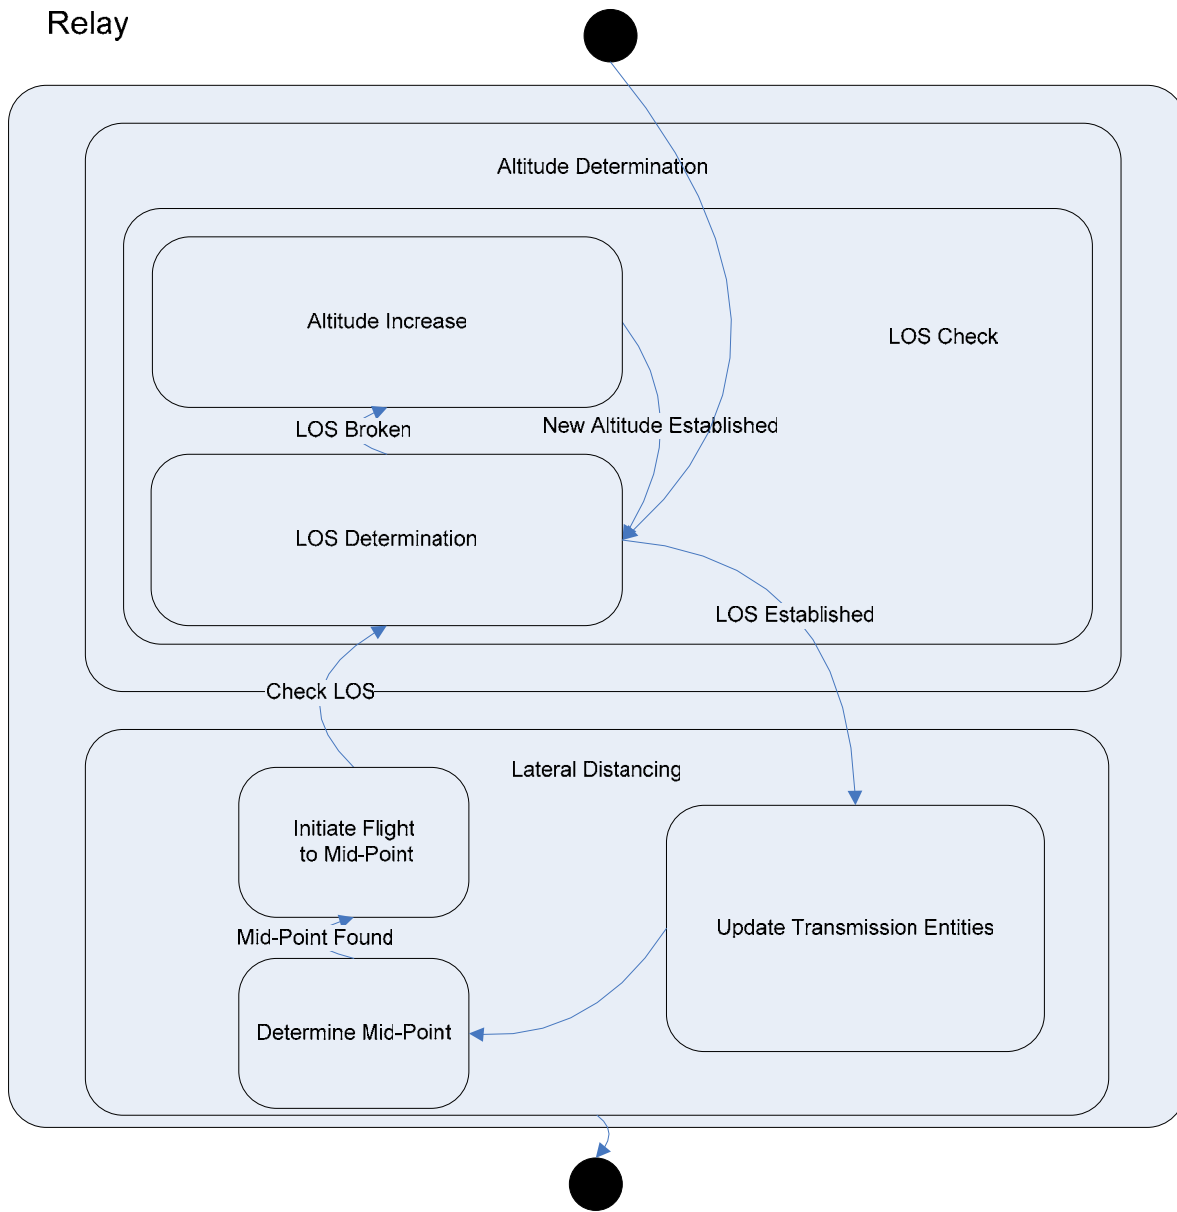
Relay

Altitude Determination

Altitude Increase

LOS Check

LOS Broken

New Altitude Established

LOS Determination

LOS Established

Check LOS

Lateral Distancing

Initiate Flight to Mid-Point

Update Transmission Entities

Mid-Point Found

Determine Mid-Point